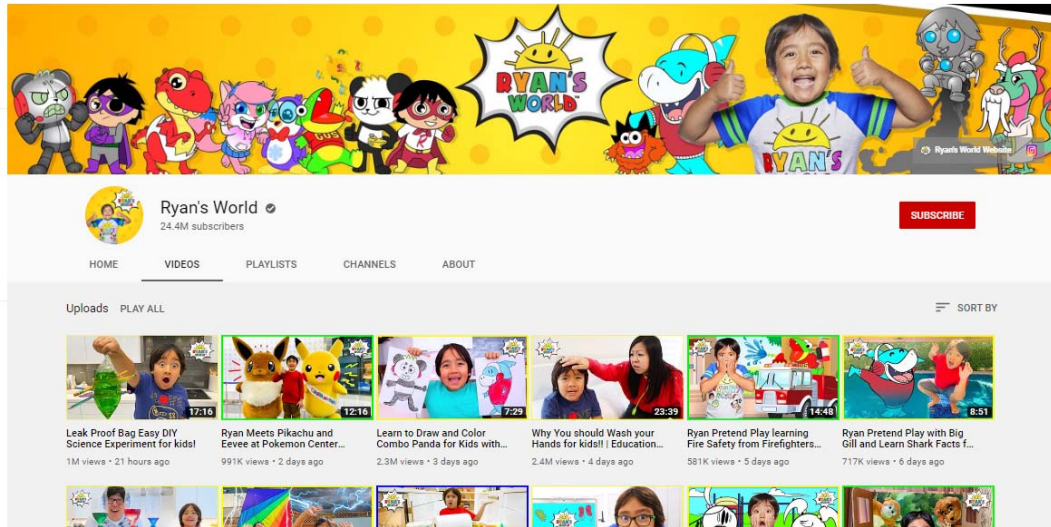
RYAN'S WORLD

RYAN'S

Ryan's World Website

Ryan's World
24.4M subscribers

SUBSCRIBE

HOME VIDEOS PLAYLISTS CHANNELS ABOUT

Uploads PLAY ALL

SORT BY

17:16
Leak Proof Bag Easy DIY Science Experiment for kids!
1M views • 21 hours ago

12:16
Ryan Meets Pikachu and Eevee at Pokemon Center...
991K views • 2 days ago

7:29
Learn to Draw and Color Combo Panda for Kids with...
2.3M views • 3 days ago

23:39
Why You should Wash your Hands for kids!! | Education...
2.4M views • 4 days ago

14:48
Ryan Pretend Play learning Fire Safety from Firefighters...
581K views • 5 days ago

8:51
Ryan Pretend Play with Big Gill and Learn Shark Facts f...
717K views • 6 days ago